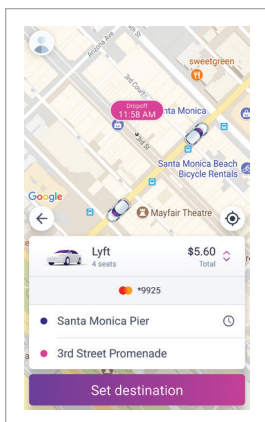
Arizona Ave
sweetgreen
3rd Court
Dropoff
11:58 AM
ta Monica
3rd St
Santa Monica Beach
Bicycle Rentals
Google
Mayfair Theatre
Lyft
4 seats
$5.60
Total
*9925
Santa Monica Pier
3rd Street Promenade
Set destination